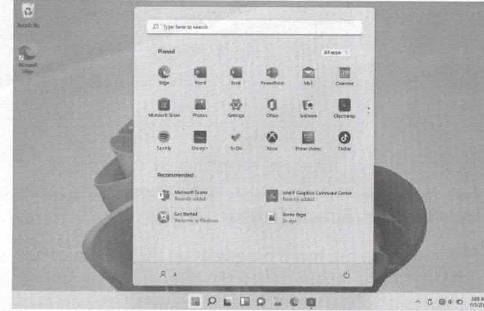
Recycle Bin

Microsoft Edge

Type here to search

Pinned

All apps >

Edge

Word

Excel

PowerPoint

Mail

Calendar

Microsoft Store

Photos

Settings

Office

Solitaire

Clipchamp

Spotify

Disney+

To Do

Xbox

Prime Video

TikTok

Recommended

Microsoft Teams
Recently added

Intel® Graphics Command Center
Recently added

Get Started
Welcome to Windows

Home Page
2h ago

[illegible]